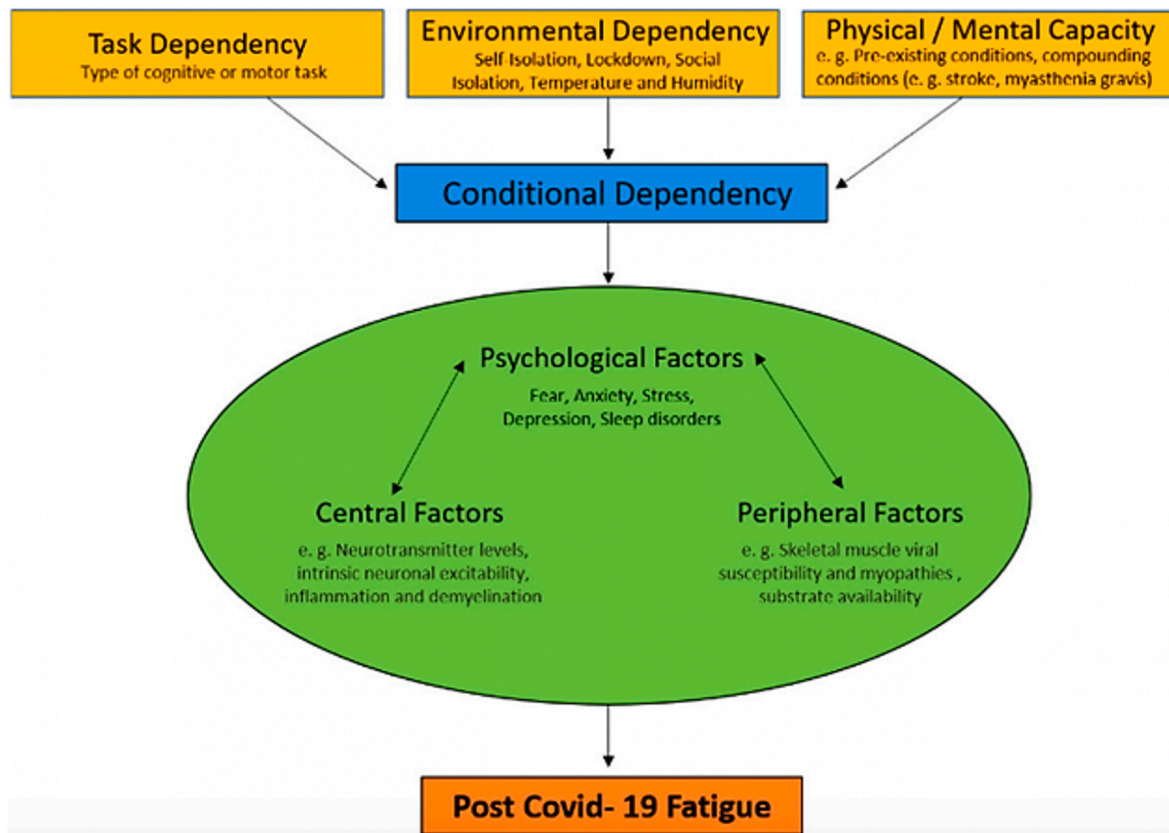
Task Dependency
Type of cognitive or motor task

Environmental Dependency
Self-Isolation, Lockdown, Social Isolation, Temperature and Humidity

Physical / Mental Capacity
e. g. Pre-existing conditions, compounding conditions (e. g. stroke, myasthenia gravis)

Conditional Dependency

Psychological Factors
Fear, Anxiety, Stress, Depression, Sleep disorders

Central Factors
e. g. Neurotransmitter levels, intrinsic neuronal excitability, inflammation and demyelination

Peripheral Factors
e. g. Skeletal muscle viral susceptibility and myopathies , substrate availability

Post Covid- 19 Fatigue